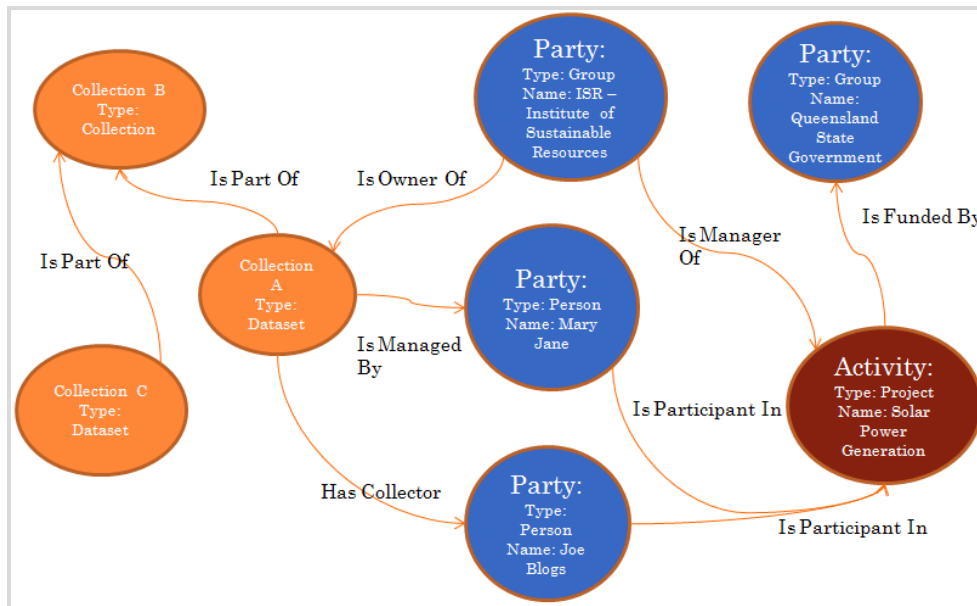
Collection B
Type:
Collection

Is Part Of

Is Part Of

Collection C
Type:
Dataset

Party:
Type: Group
Name: ISR – Institute of Sustainable Resources

Is Owner Of

Collection A
Type:
Dataset

Party:
Type: Group
Name:
Queensland
State
Government

Is Funded By

Is Manager Of

Party:
Type: Person
Name: Mary Jane

Is Managed By

Is Participant In

Activity:
Type: Project
Name: Solar Power Generation

Has Collector

Party:
Type:
Person
Name: Joe Blogs

Is Participant In